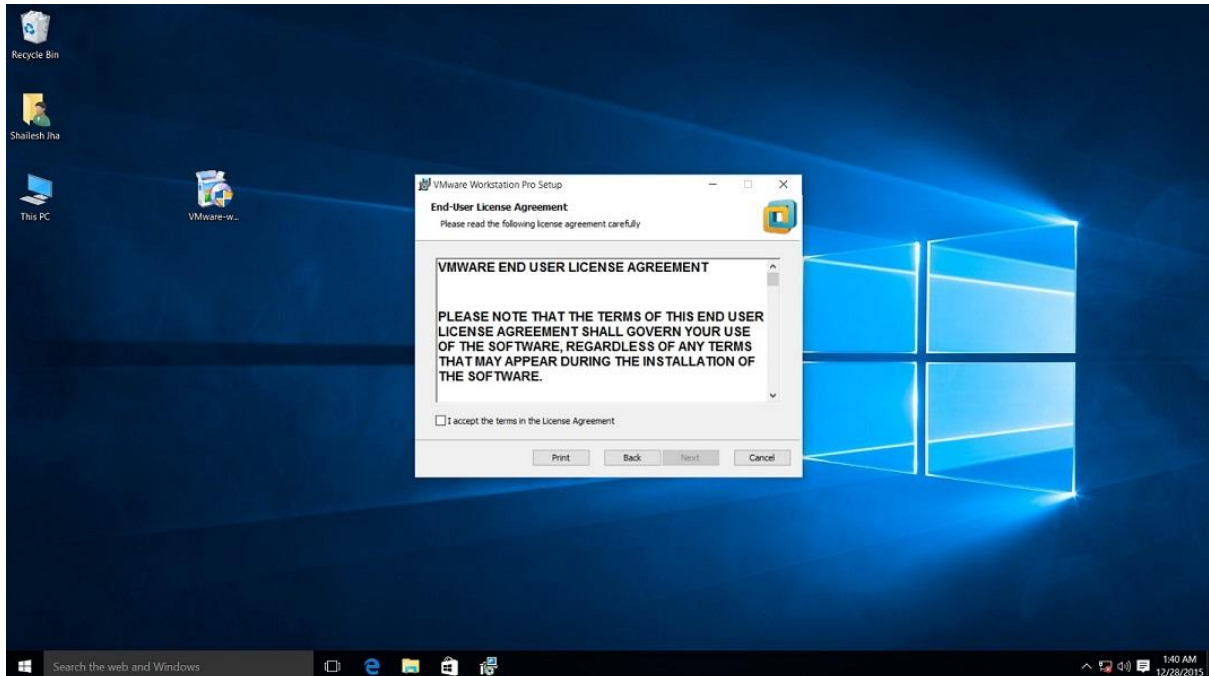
Recycle Bin

Shailesh Jha

This PC

VMware-w...

VMware Workstation Pro Setup

End-User License Agreement

Please read the following license agreement carefully

VMWARE END USER LICENSE AGREEMENT

PLEASE NOTE THAT THE TERMS OF THIS END USER LICENSE AGREEMENT SHALL GOVERN YOUR USE OF THE SOFTWARE, REGARDLESS OF ANY TERMS THAT MAY APPEAR DURING THE INSTALLATION OF THE SOFTWARE.

I accept the terms in the License Agreement

Print Back Next Cancel

Search the web and Windows

1:40 AM
12/28/2015